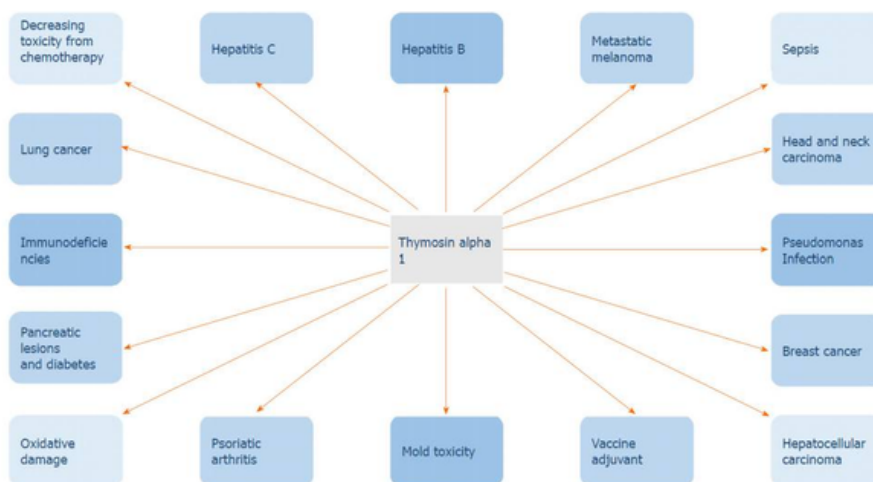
Decreasing toxicity from chemotherapy

Hepatitis C

Hepatitis B

Metastatic melanoma

Sepsis

Lung cancer

Head and neck carcinoma

Immunodeficie ncies

Thymosin alpha 1

Pseudomonas Infection

Pancreatic lesions and diabetes

Breast cancer

Oxidative damage

Psoriatic arthritis

Mold toxicity

Vaccine adjuvant

Hepatocellular carcinoma